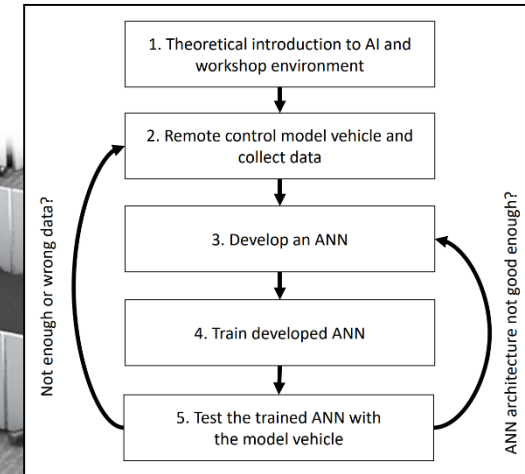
1. Theoretical introduction to AI and workshop environment

2. Remote control model vehicle and collect data

3. Develop an ANN

4. Train developed ANN

5. Test the trained ANN with the model vehicle

Not enough or wrong data?

ANN architecture not good enough?